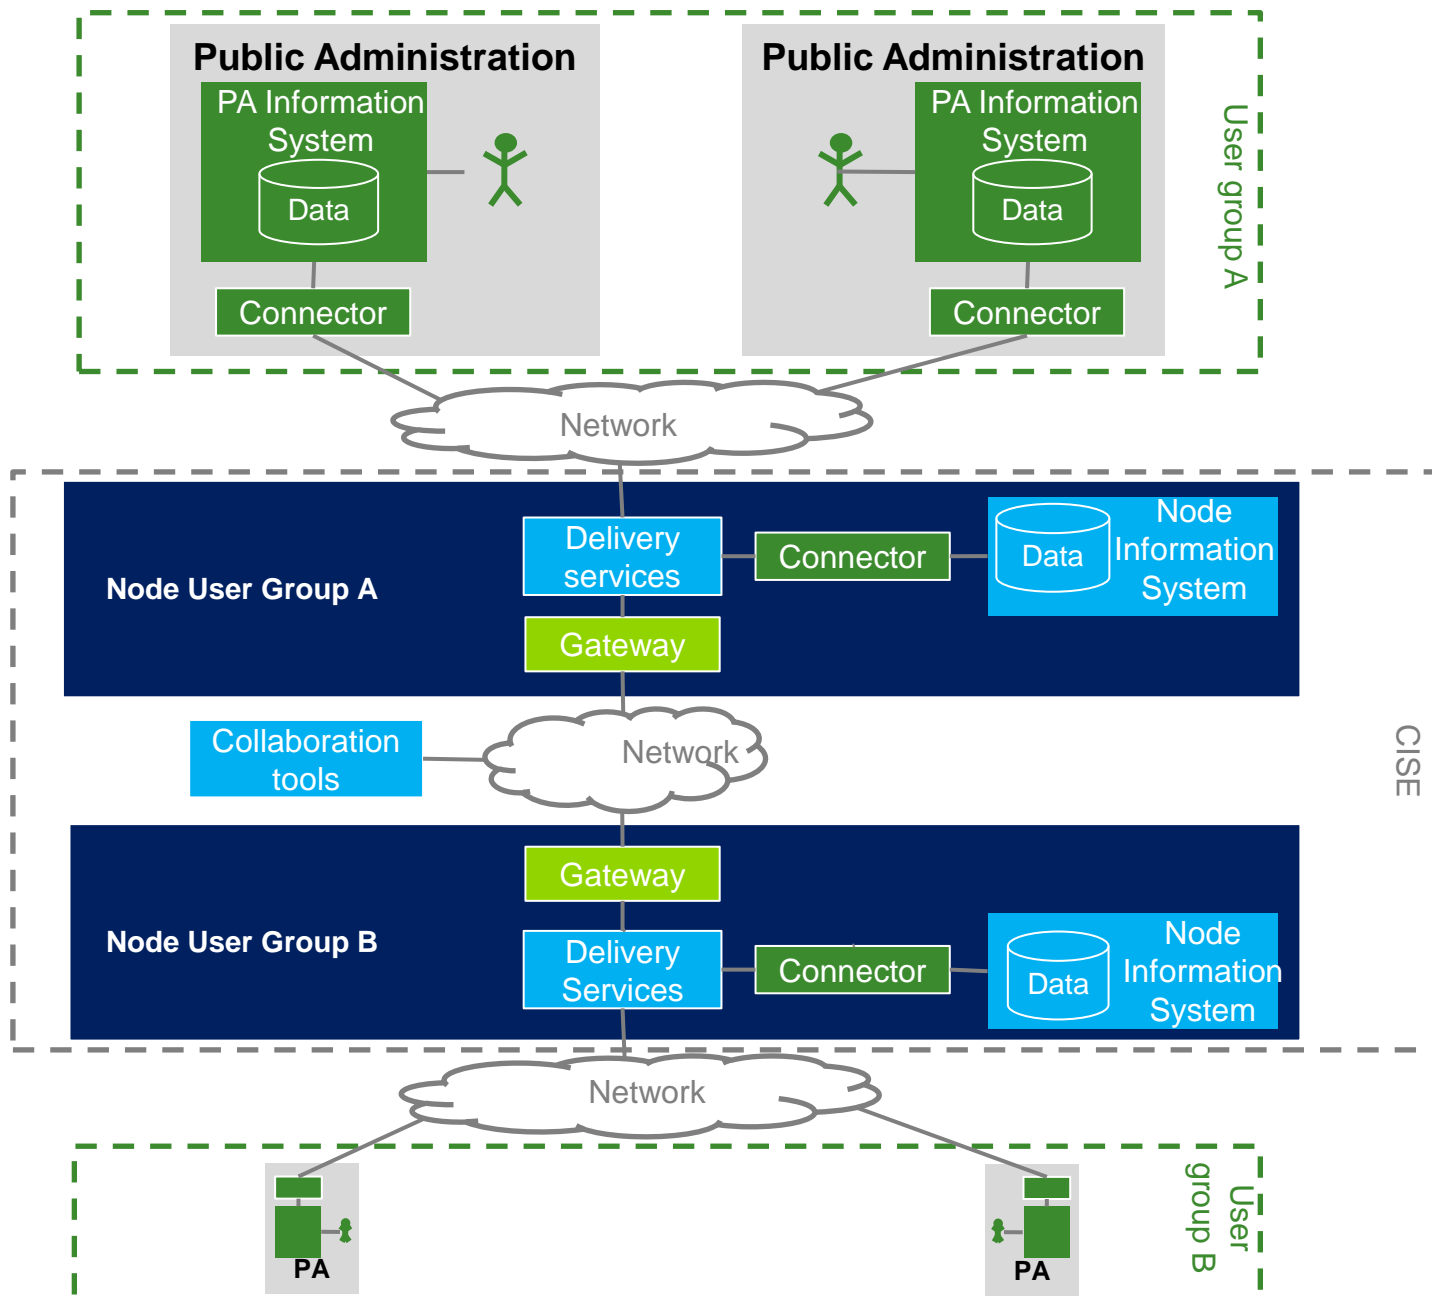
Public Administration

PA Information System

Data

Connector

Public Administration

PA Information System

Data

Connector

User group A

Network

Node User Group A

Delivery services

Connector

Data

Node Information System

Gateway

Collaboration tools

Network

CISE

Gateway

Node User Group B

Delivery Services

Connector

Data

Node Information System

Network

PA

PA

User group B